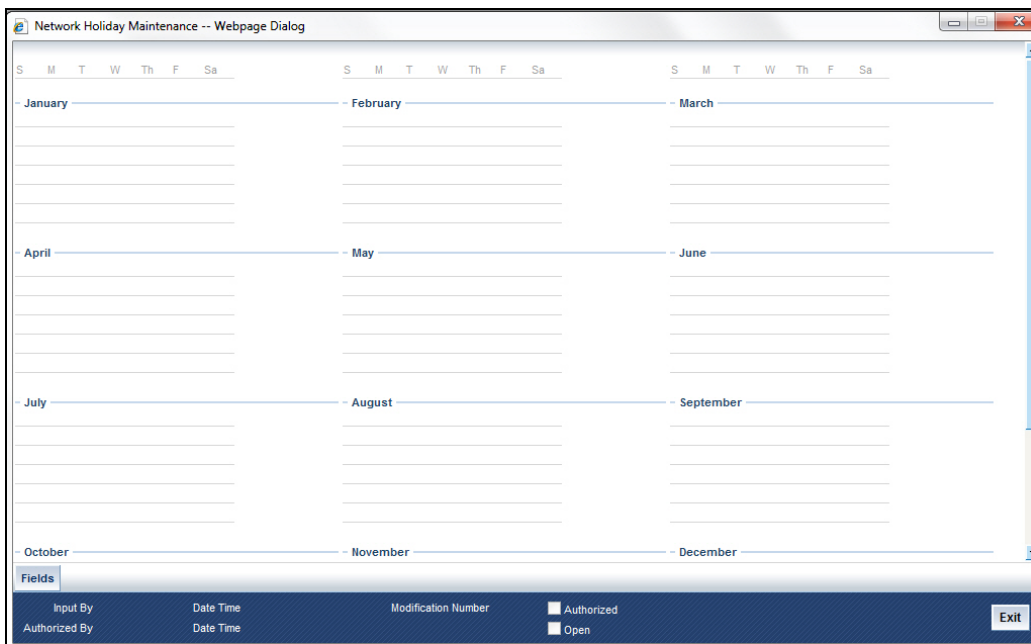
Network Holiday Maintenance -- Webpage Dialog

S M T W Th F Sa

S M T W Th F Sa

S M T W Th F Sa

January

February

March

April

May

June

July

August

September

October

November

December

Fields

Input By

Date Time

Modification Number

Authorized

Authorized By

Date Time

Open

Exit